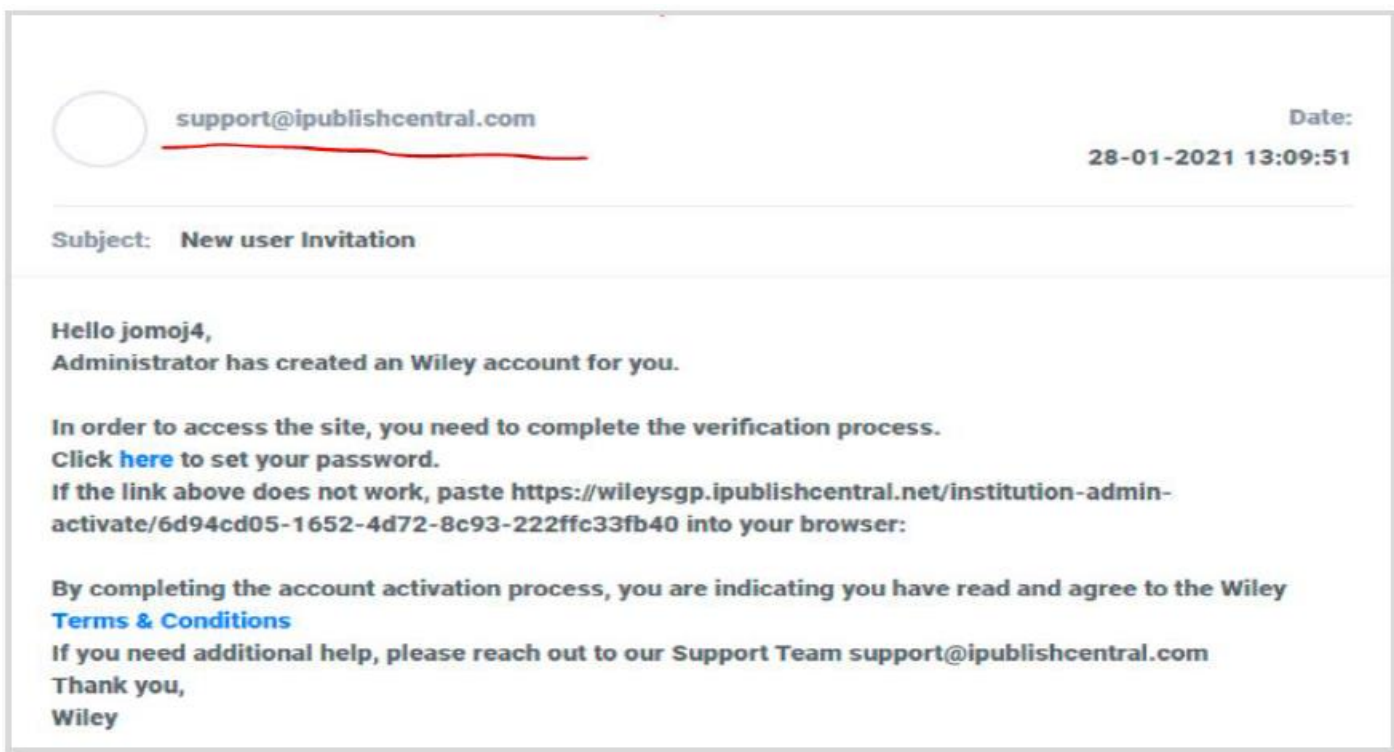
support@ipublishcentral.com

Date:
28-01-2021 13:09:51

Subject: New user Invitation

Hello jomoj4,
Administrator has created an Wiley account for you.

In order to access the site, you need to complete the verification process.
Click here to set your password.
If the link above does not work, paste https://wileysgp.ipublishcentral.net/institution-admin-activate/6d94cd05-1652-4d72-8c93-222ffc33fb40 into your browser:

By completing the account activation process, you are indicating you have read and agree to the Wiley Terms & Conditions
If you need additional help, please reach out to our Support Team support@ipublishcentral.com
Thank you,
Wiley